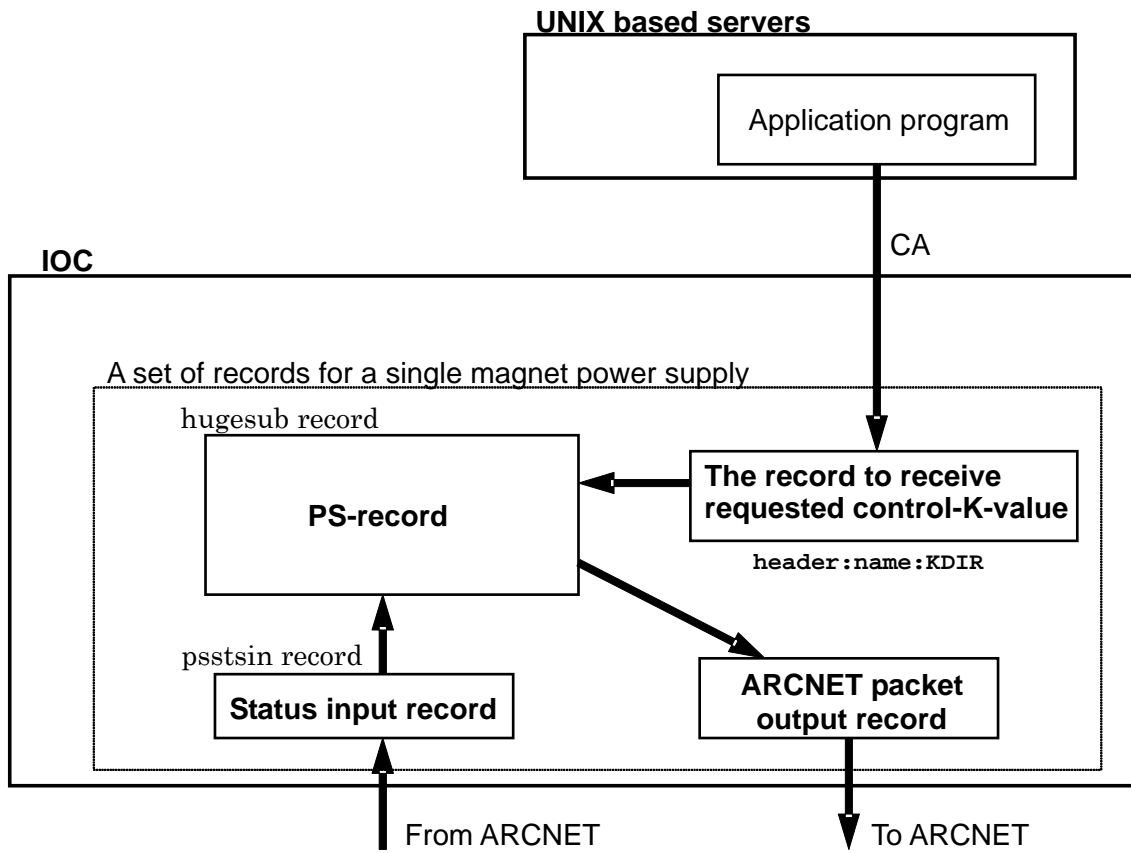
UNIX based servers

Application program

CA

IOC

A set of records for a single magnet power supply

hugesub record

PS-record

The record to receive requested control-K-value

header:name:KDIR

psstsin record

Status input record

ARCNET packet output record

From ARCNET

To ARCNET